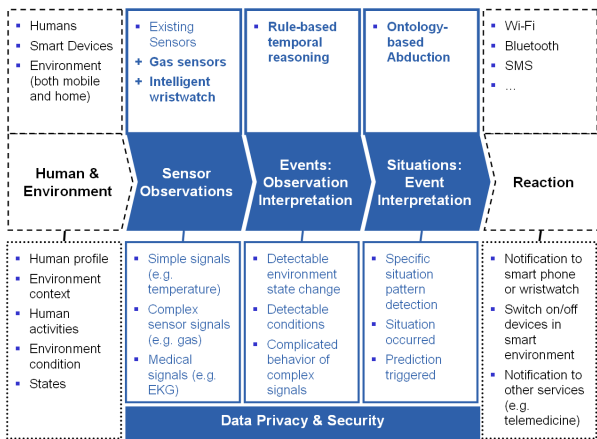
- Humans
- Smart Devices
- Environment (both mobile and home)

- Existing Sensors
+ Gas sensors
+ Intelligent wristwatch

- Rule-based temporal reasoning

- Ontology-based Abduction

- Wi-Fi
- Bluetooth
- SMS
- ...

Human & Environment

Sensor Observations

Events: Observation Interpretation

Situations: Event Interpretation

Reaction

- Human profile
- Environment context
- Human activities
- Environment condition
- States

- Simple signals (e.g. temperature)
- Complex sensor signals (e.g. gas)
- Medical signals (e.g. EKG)

- Detectable environment state change
- Detectable conditions
- Complicated behavior of complex signals

- Specific situation pattern detection
- Situation occurred
- Prediction triggered

- Notification to smart phone or wristwatch
- Switch on/off devices in smart environment
- Notification to other services (e.g. telemedicine)

Data Privacy & Security